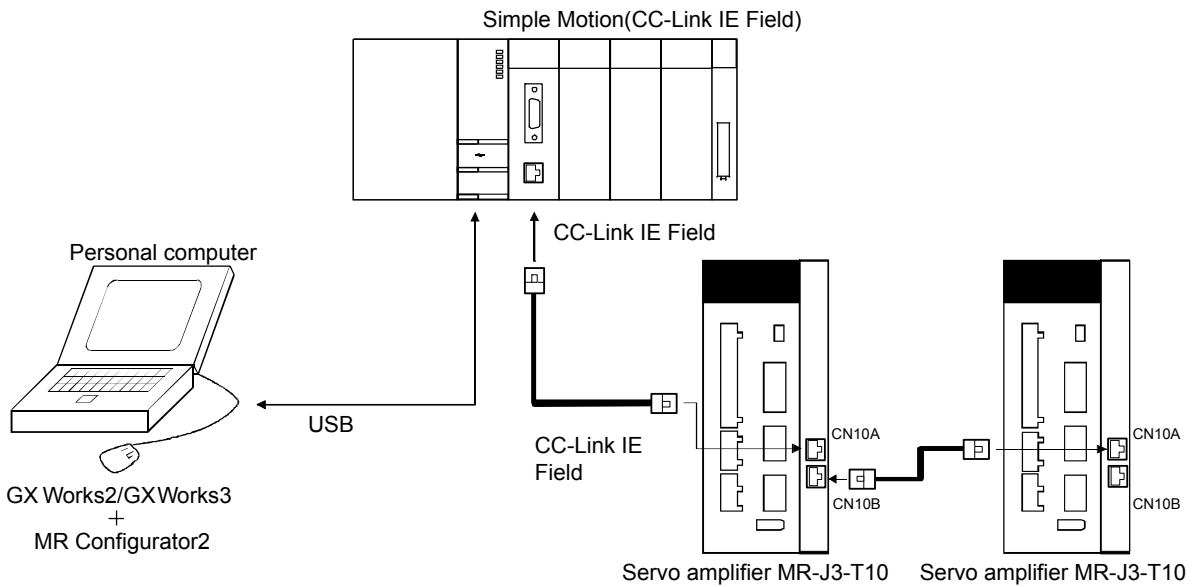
Simple Motion(CC-Link IE Field)

CC-Link IE Field

Personal computer

USB

CC-Link IE Field

CN10A

CN10B

CN10A

CN10B

GX Works2/GX Works3
+
MR Configurator2

Servo amplifier MR-J3-T10

Servo amplifier MR-J3-T10